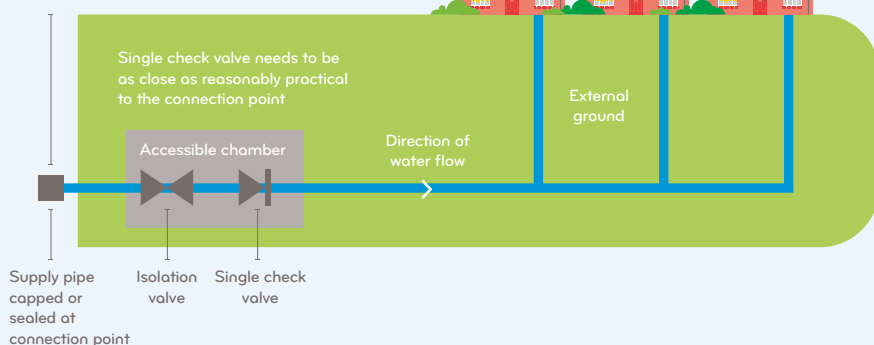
Single check valve needs to be as close as reasonably practical to the connection point

Accessible chamber

Direction of water flow

External ground

Supply pipe capped or sealed at connection point

Isolation valve

Single check valve